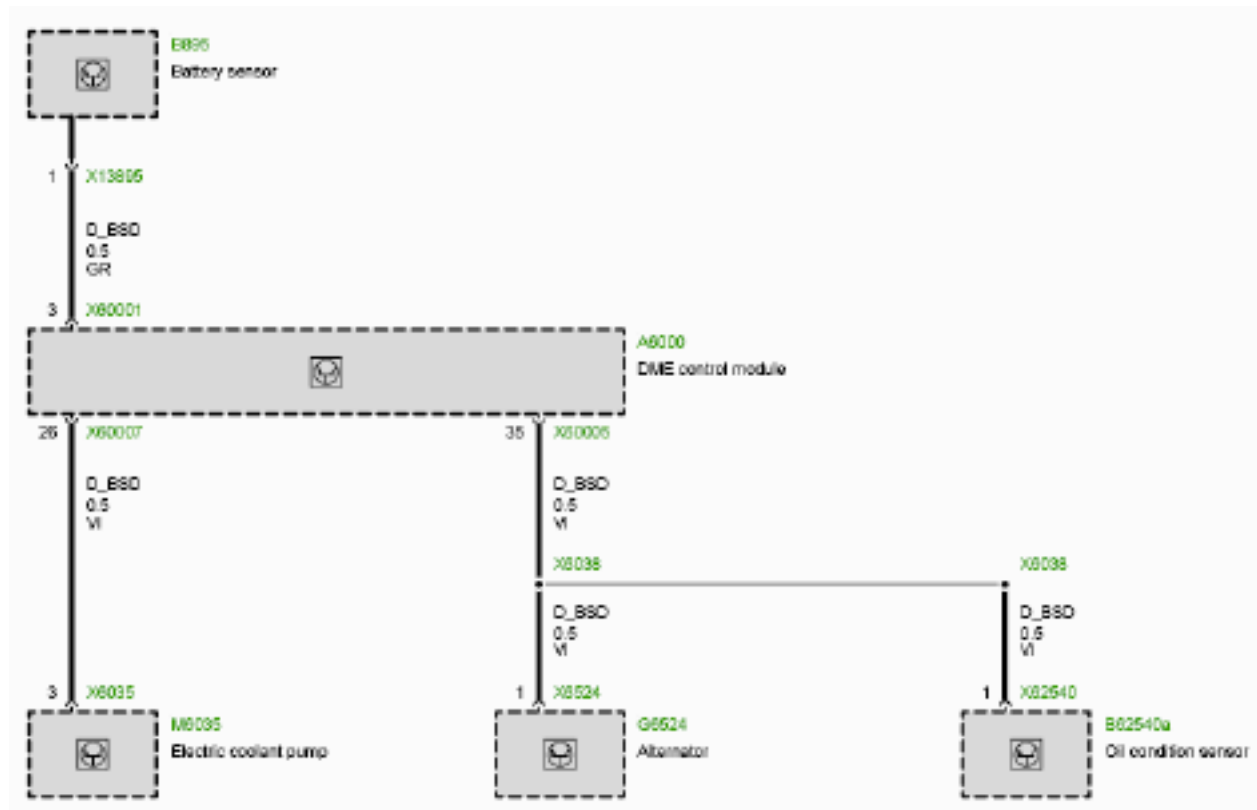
B895
Battery sensor

1 X13895

D_BSD
0.5
GR

3 X60001

A6000
DME control module

26 X60007

35 X60006

D_BSD
0.5
VI

D_BSD
0.5
VI

X8038

X8038

D_BSD
0.5
VI

D_BSD
0.5
VI

3 X6035

1 X6524

1 X62540

M6035
Electric coolant pump

G6524
Alternator

B62540a
Oil condition sensor